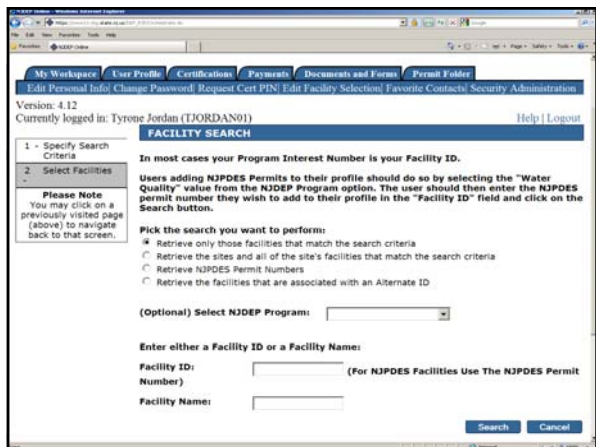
NJDEP Online - Windows Internet Explorer

File Edit View Favorites Tools Help

Favorites NJDEP Online

My Workspace | User Profile | Certifications | Payments | Documents and Forms | Permit Folder

Edit Personal Info | Change Password | Request Cert PIN | Edit Facility Selection | Favorite Contacts | Security Administration

Version: 4.12
Currently logged in: Tyrone Jordan (TJORDAN01)

Help | Logout

1 - Specify Search Criteria

2 - Select Facilities

Please Note
You may click on a previously visited page (above) to navigate back to that screen.

FACILITY SEARCH

In most cases your Program Interest Number is your Facility ID.

Users adding NJPDES Permits to their profile should do so by selecting the "Water Quality" value from the NJDEP Program option. The user should then enter the NJPDES permit number they wish to add to their profile in the "Facility ID" field and click on the Search button.

Pick the search you want to perform:

Retrieve only those facilities that match the search criteria

Retrieve the sites and all of the site's facilities that match the search criteria

Retrieve NJPDES Permit Numbers

Retrieve the facilities that are associated with an Alternate ID

(Optional) Select NJDEP Program:

Enter either a Facility ID or a Facility Name:

Facility ID: (For NJPDES Facilities Use The NJPDES Permit Number)

Facility Name:

Search Cancel